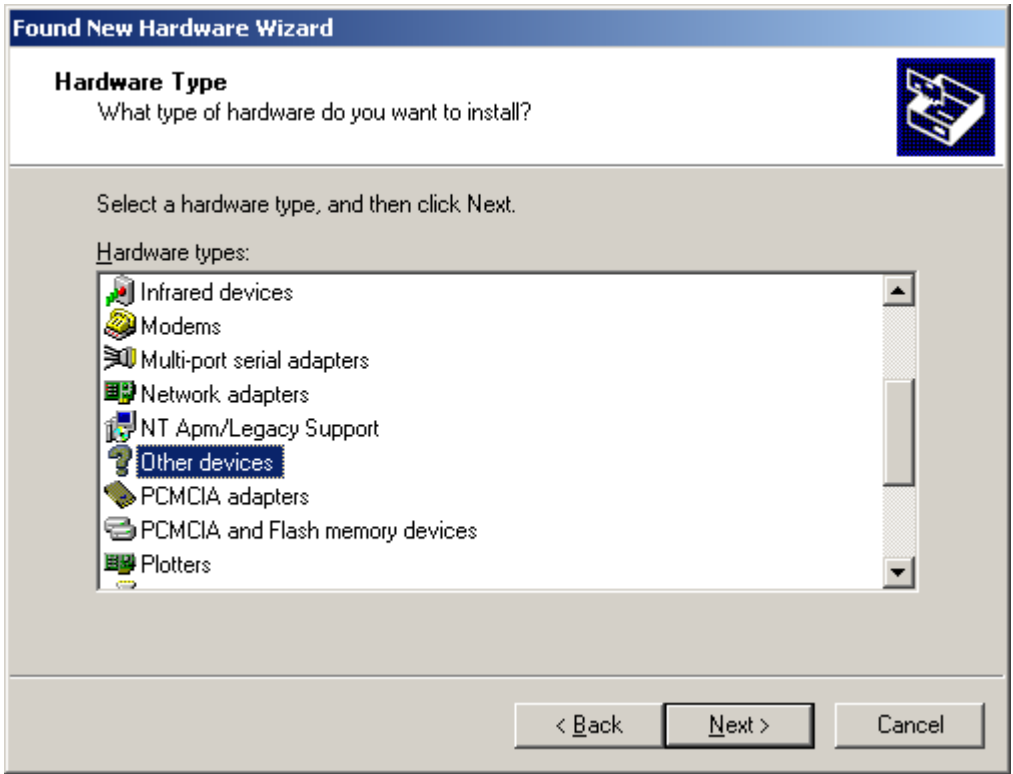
Found New Hardware Wizard

Hardware Type
What type of hardware do you want to install?

Select a hardware type, and then click Next.

Hardware types:

Infrared devices
Modems
Multi-port serial adapters
Network adapters
NT Apm/Legacy Support
Other devices
PCMCIA adapters
PCMCIA and Flash memory devices
Plotters

< Back
Next >
Cancel